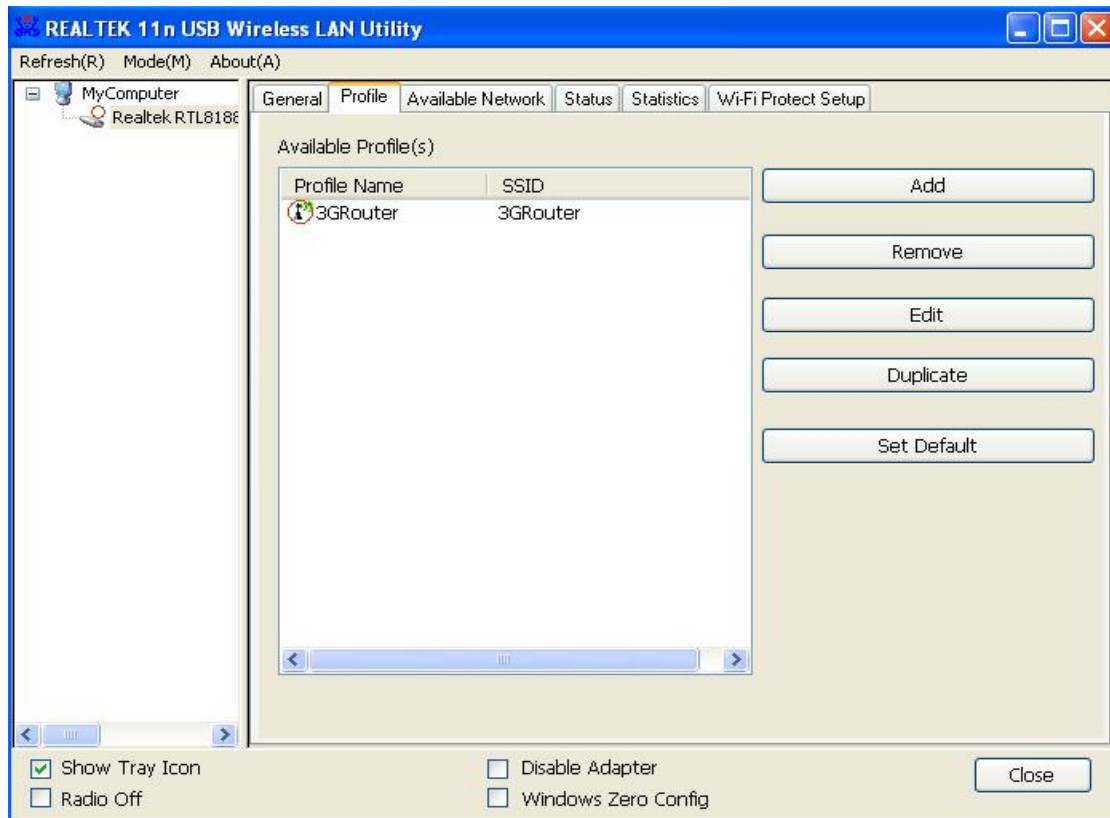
REALTEK 11n USB Wireless LAN Utility

Refresh(R) Mode(M) About(A)

MyComputer
Realtek RTL8188

General | Profile | Available Network | Status | Statistics | Wi-Fi Protect Setup

Available Profile(s)

| Profile Name | SSID |
|---|---|
| 3GRouter | 3GRouter |

Add

Remove

Edit

Duplicate

Set Default

Show Tray Icon
Radio Off

Disable Adapter
Windows Zero Config

Close